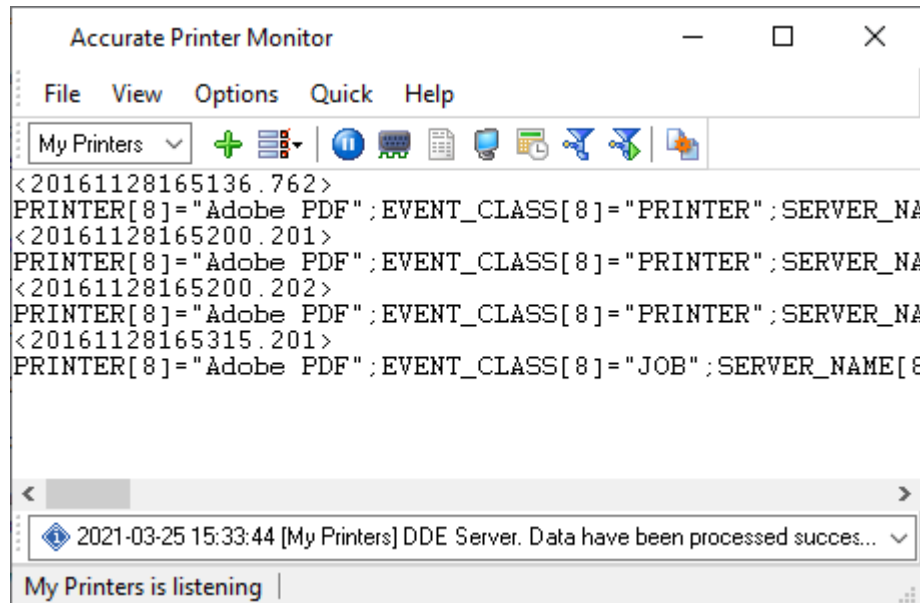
Accurate Printer Monitor

File View Options Quick Help

My Printers

<20161128165136.762>
PRINTER[8]="Adobe PDF";EVENT_CLASS[8]="PRINTER";SERVER_NA
<20161128165200.201>
PRINTER[8]="Adobe PDF";EVENT_CLASS[8]="PRINTER";SERVER_NA
<20161128165200.202>
PRINTER[8]="Adobe PDF";EVENT_CLASS[8]="PRINTER";SERVER_NA
<20161128165315.201>
PRINTER[8]="Adobe PDF";EVENT_CLASS[8]="JOB";SERVER_NAME[8

2021-03-25 15:33:44 [My Printers] DDE Server. Data have been processed succes...

My Printers is listening